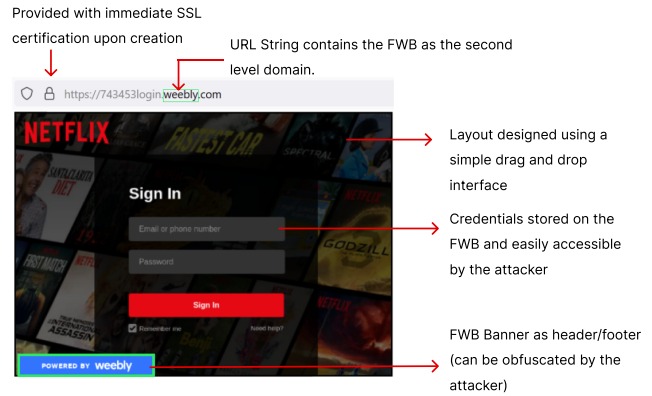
Provided with immediate SSL certification upon creation

URL String contains the FWB as the second level domain.

https://743453login.weebly.com

NETFLIX

FASTEST CAR

SANTA CLARITA DIET

FIRST MATCH

GODZILLA

Sign In

Email or phone number

Password

Sign In

Remember me

Need help?

POWERED BY weebly

Layout designed using a simple drag and drop interface

Credentials stored on the FWB and easily accessible by the attacker

FWB Banner as header/footer (can be obfuscated by the attacker)